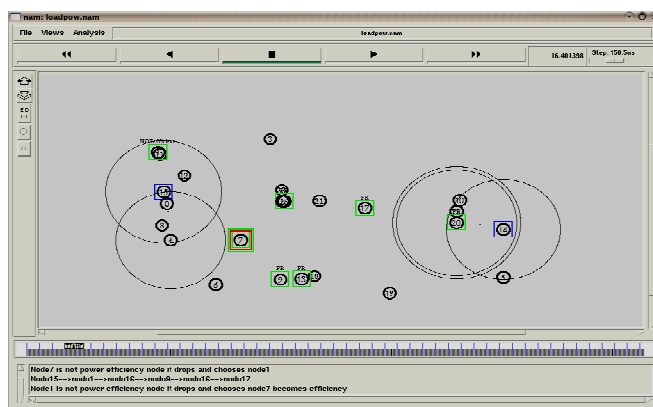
nam: loadpow.nam

File Views Analysis

loadpow.nam

16.481398

Step: 158.5ms

3

17

13

14

6

8

4

7

2

22

5

11

12

PR PR

9 18 10

19

21

23

20

16

1

Node7 is not power efficiency node it drops and chooses node1
Node15-->node1-->node16-->node9-->node16-->node17
Node1 is not power efficiency node it drops and chooses node7 becomes efficiency